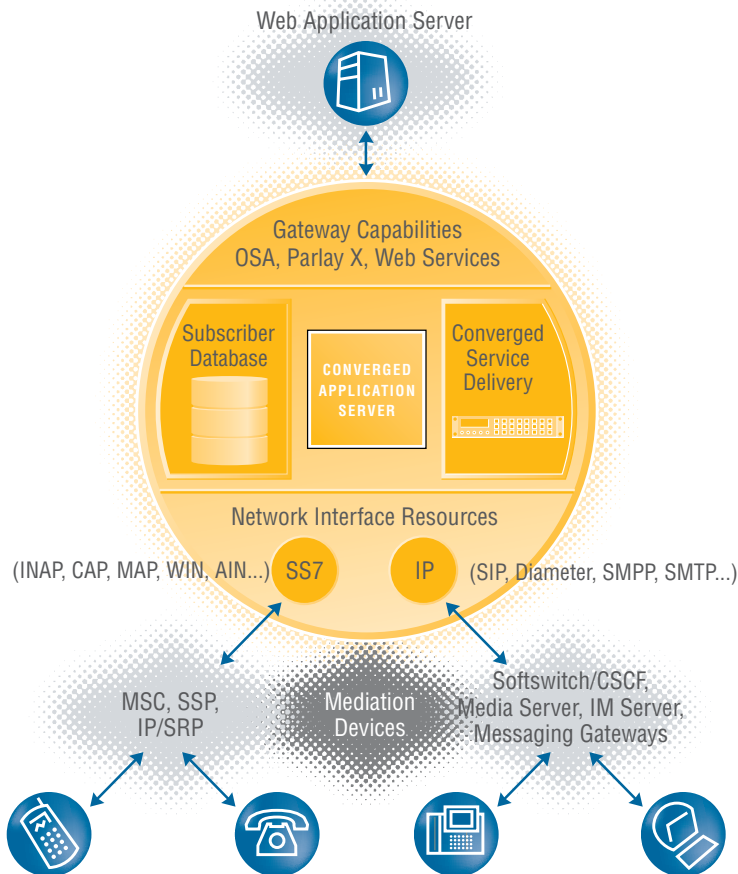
Web Application Server

Gateway Capabilities
OSA, Parlay X, Web Services

Subscriber Database

CONVERGED APPLICATION SERVER

Converged Service Delivery

Network Interface Resources

(INAP, CAP, MAP, WIN, AIN...) SS7

IP (SIP, Diameter, SMPP, SMTP...)

MSC, SSP, IP/SRP

Mediation Devices

Softswitch/CSCF, Media Server, IM Server, Messaging Gateways